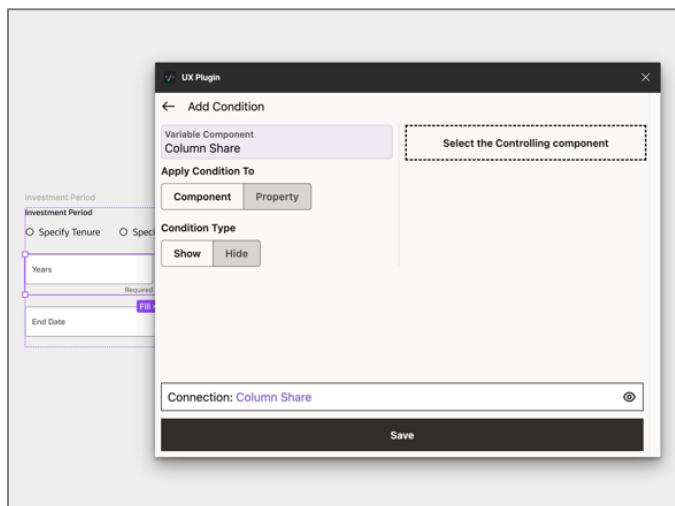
Investment Period
Investment Period
Specify Tenure
Spec
Years
Required
Fill
End Date

UX Plugin
×
← Add Condition
Variable Component
Column Share
Apply Condition To
Component
Property
Condition Type
Show
Hide
Select the Controlling component
Connection: Column Share
Save